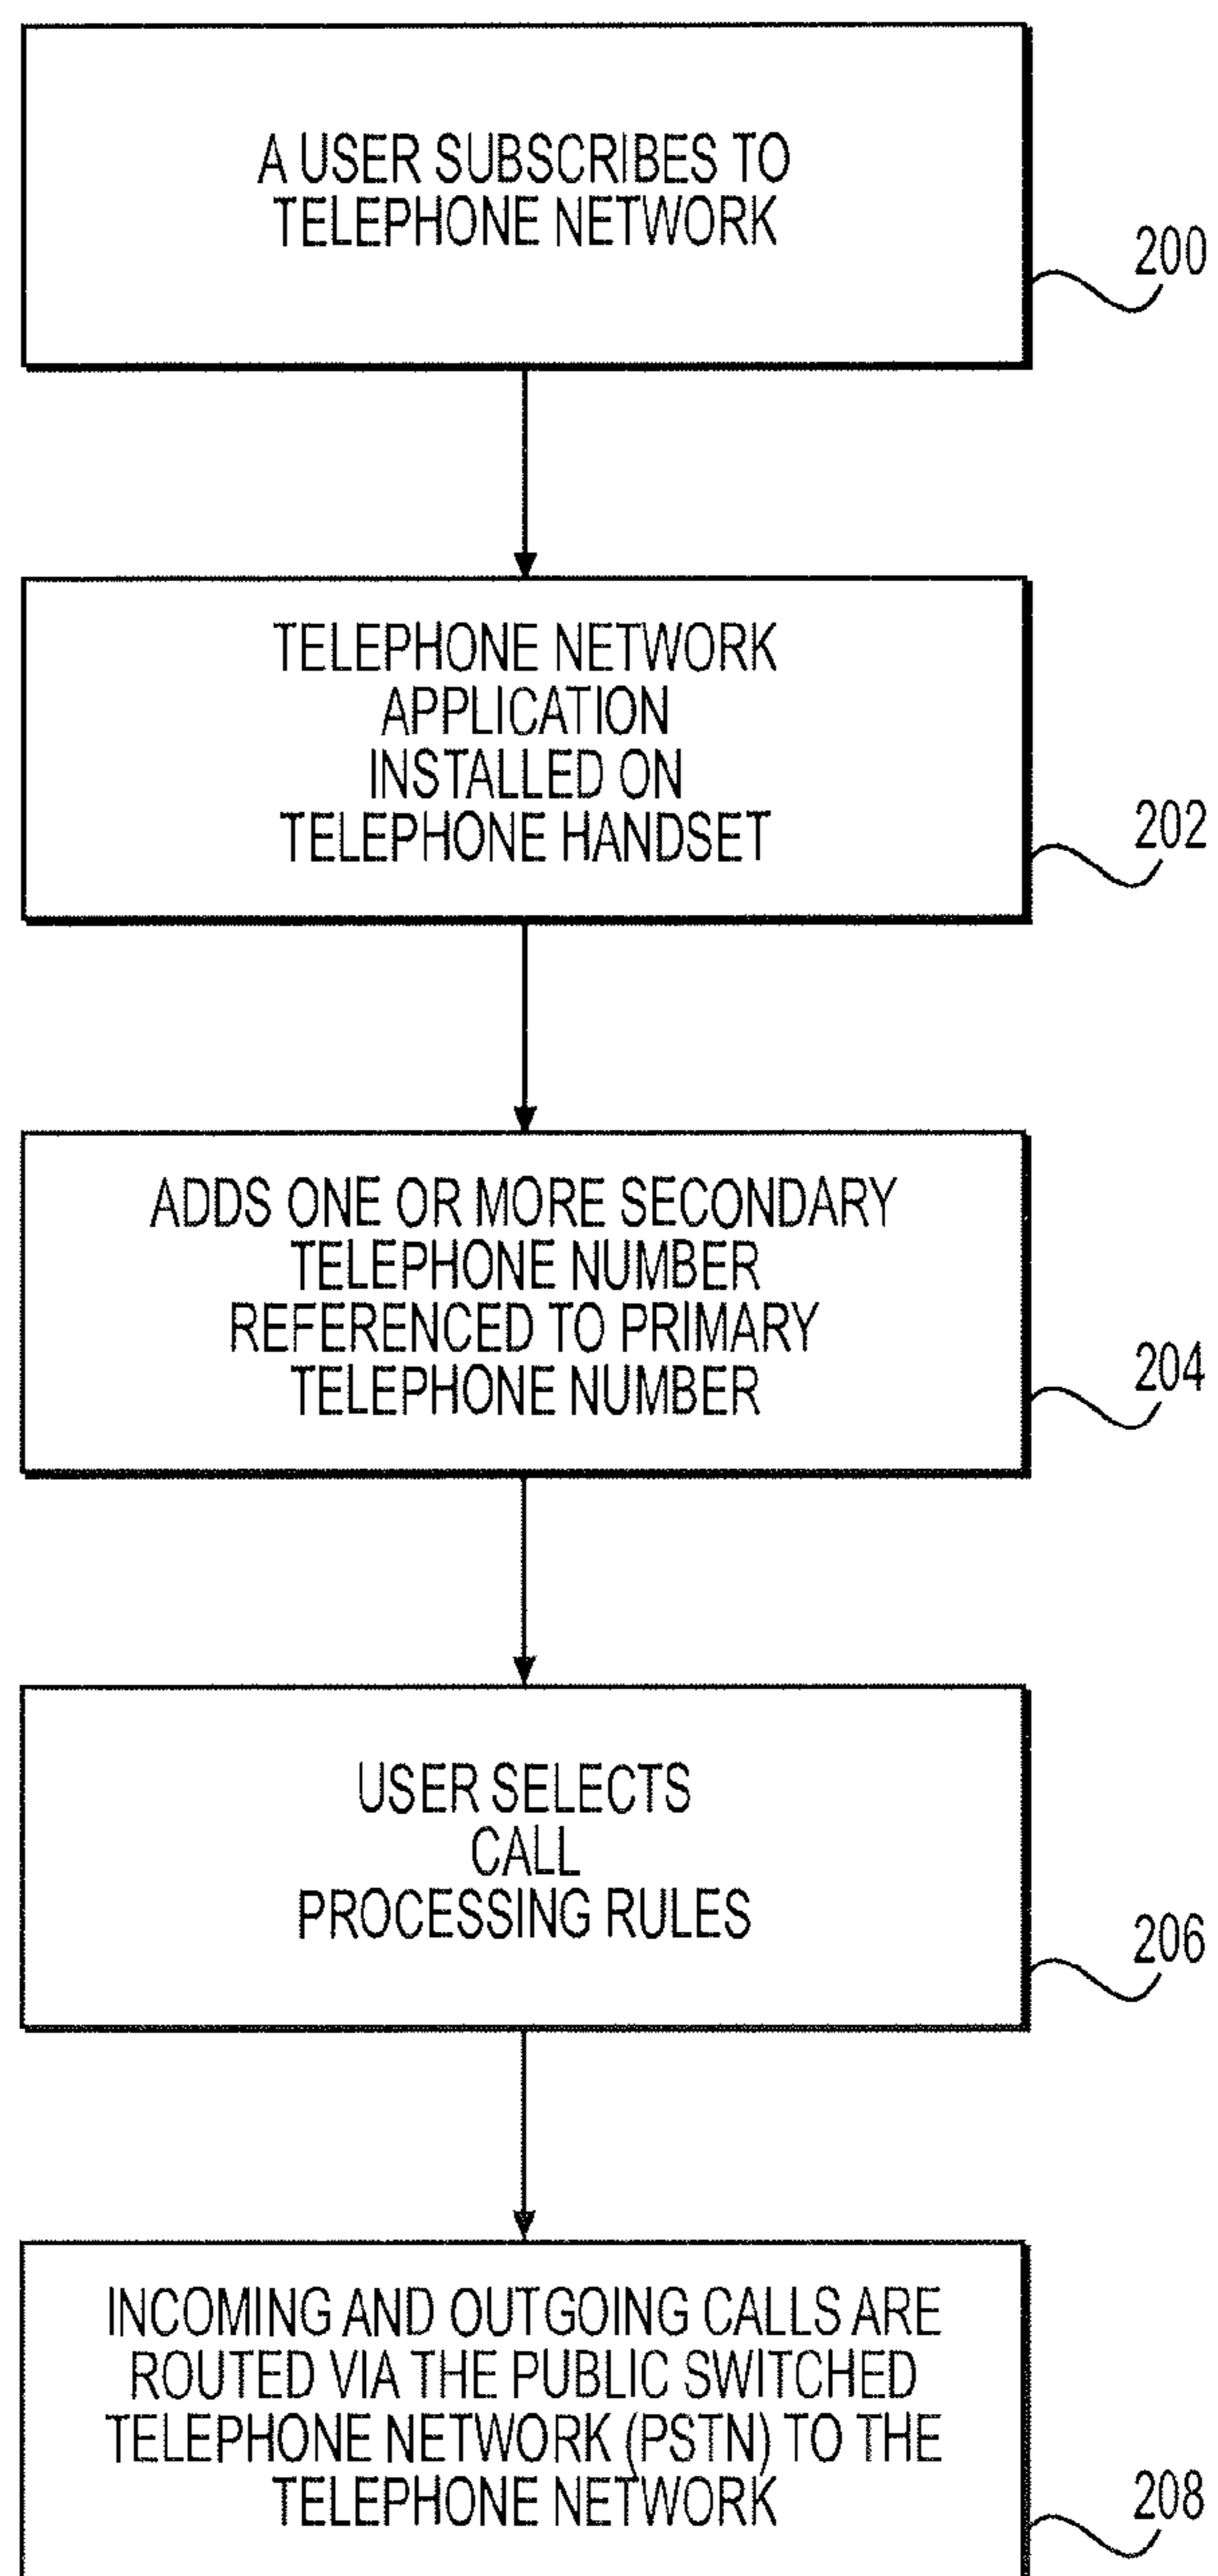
A USER SUBSCRIBES TO TELEPHONE NETWORK

200

TELEPHONE NETWORK APPLICATION INSTALLED ON TELEPHONE HANDSET

202

ADDS ONE OR MORE SECONDARY TELEPHONE NUMBER REFERENCED TO PRIMARY TELEPHONE NUMBER

204

USER SELECTS CALL PROCESSING RULES

206

INCOMING AND OUTGOING CALLS ARE ROUTED VIA THE PUBLIC SWITCHED TELEPHONE NETWORK (PSTN) TO THE TELEPHONE NETWORK

208